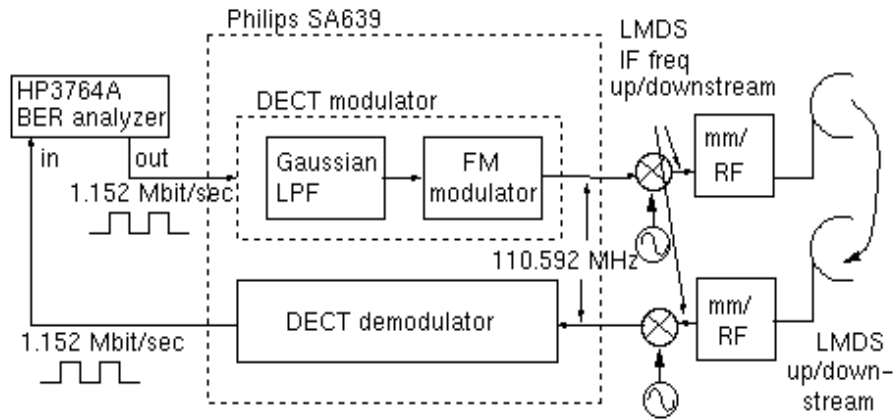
Philips SA639

HP3764A
BER analyzer
in
out
1.152 Mbit/sec

DECT modulator
Gaussian LPF
FM modulator

LMDS
IF freq
up/downstream

mm/
RF

110.592 MHz

DECT demodulator

1.152 Mbit/sec

mm/
RF

LMDS
up/down-
stream